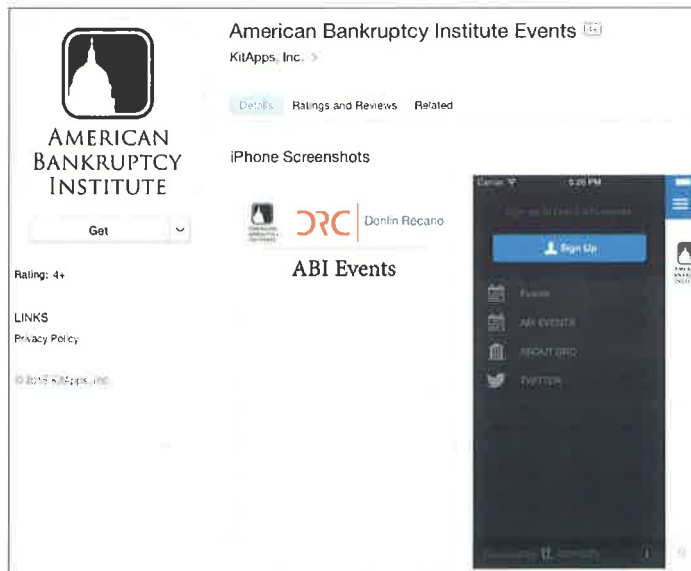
AMERICAN BANKRUPTCY INSTITUTE

Get

Rating: 4+

LINKS
Privacy Policy

© 2015 KitApps, Inc.

American Bankruptcy Institute Events
KitApps, Inc. >

Details Ratings and Reviews Related

iPhone Screenshots

DRC Donlin Recano

ABI Events

Carrier 5:26 PM

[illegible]

Sign Up

Events

ABI EVENTS

ABOUT DRC

TWITTER

Powered by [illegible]